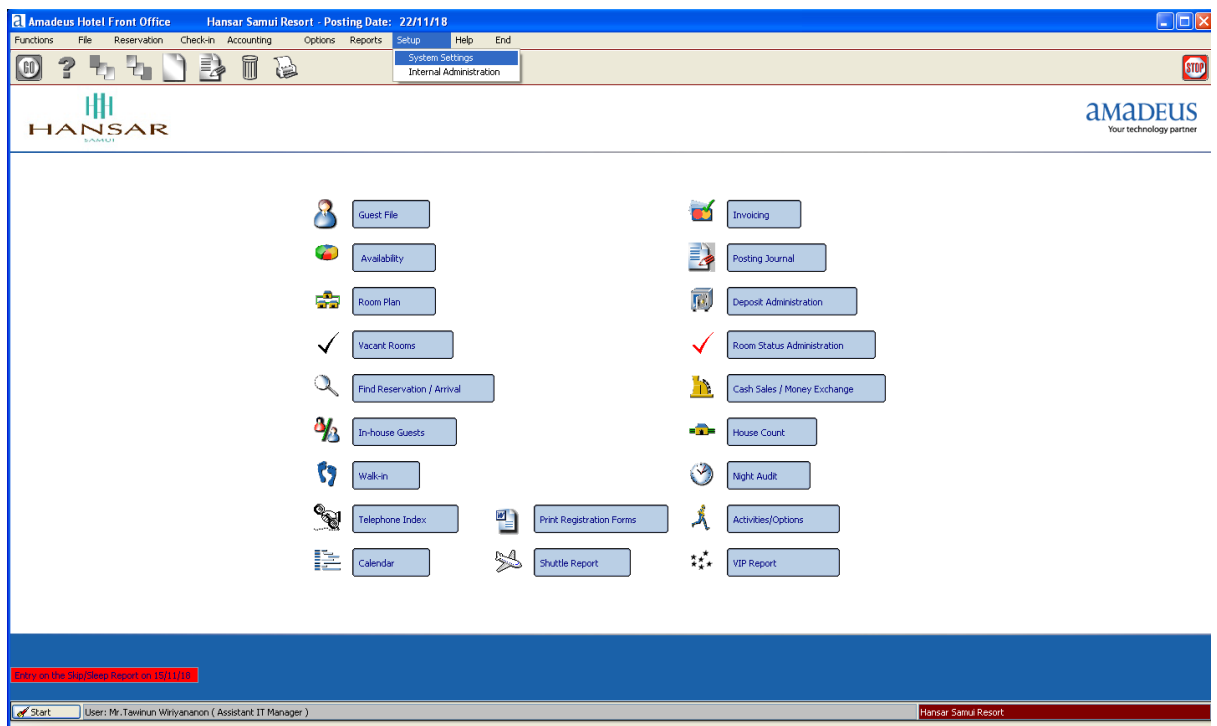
Amadeus Hotel Front Office Hansar Samui Resort - Posting Date: 22/11/18

Functions File Reservation Check-in Accounting Options Reports Setup Help End

System Settings
Internal Administration

GO

STOP

HANSAR
SAMUI

amadeus
Your technology partner

Guest File
Availability
Room Plan
Vacant Rooms
Find Reservation / Arrival
In-house Guests
Walk-in
Telephone Index
Calendar

Print Registration Forms
Shuttle Report

Invoicing
Posting Journal
Deposit Administration
Room Status Administration
Cash Sales / Money Exchange
House Count
Night Audit
Activities/Options
VIP Report

Entry on the Skip/Sleep Report on 15/11/18

Start User: Mr.Tawinun Wiriyananon ( Assistant IT Manager )

Hansar Samui Resort